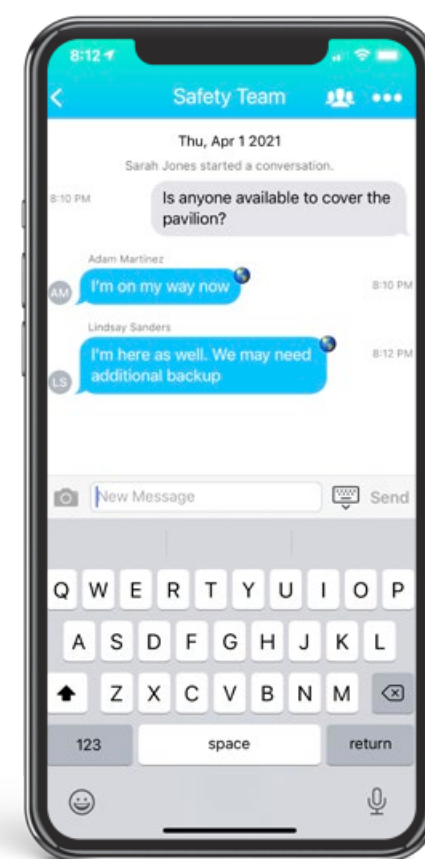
8:12

Safety Team

Thu, Apr 1 2021

Sarah Jones started a conversation.

8:10 PM

Is anyone available to cover the pavilion?

Adam Martinez

AM

I'm on my way now

8:10 PM

Lindsay Sanders

LS

I'm here as well. We may need additional backup

8:12 PM

New Message

Send

Q W E R T Y U I O P

A S D F G H J K L

Z X C V B N M

123

space

return